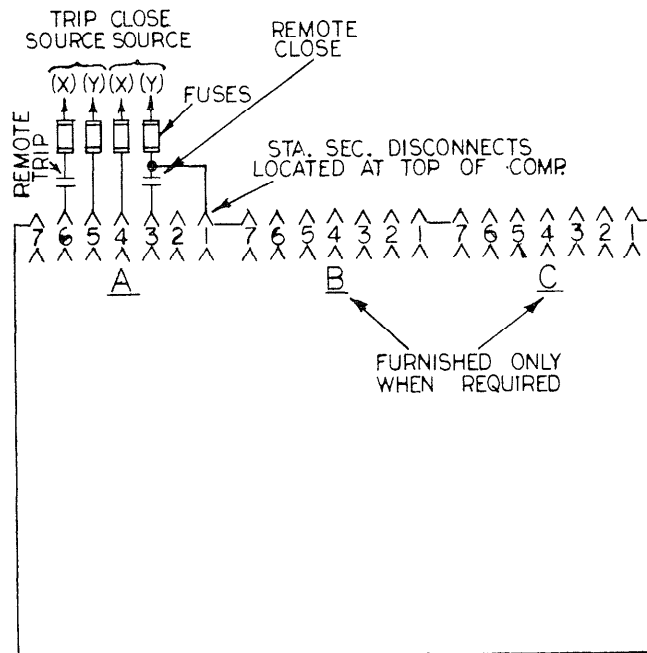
TRIP SOURCE CLOSE SOURCE

(X) (Y) (X) (Y)

FUSES

REMOTE CLOSE

REMOTE TRIP

STA. SEC. DISCONNECTS LOCATED AT TOP OF COMP.

7 6 5 4 3 2 1 7 6 5 4 3 2 1 7 6 5 4 3 2 1

A

B

C

FURNISHED ONLY WHEN REQUIRED